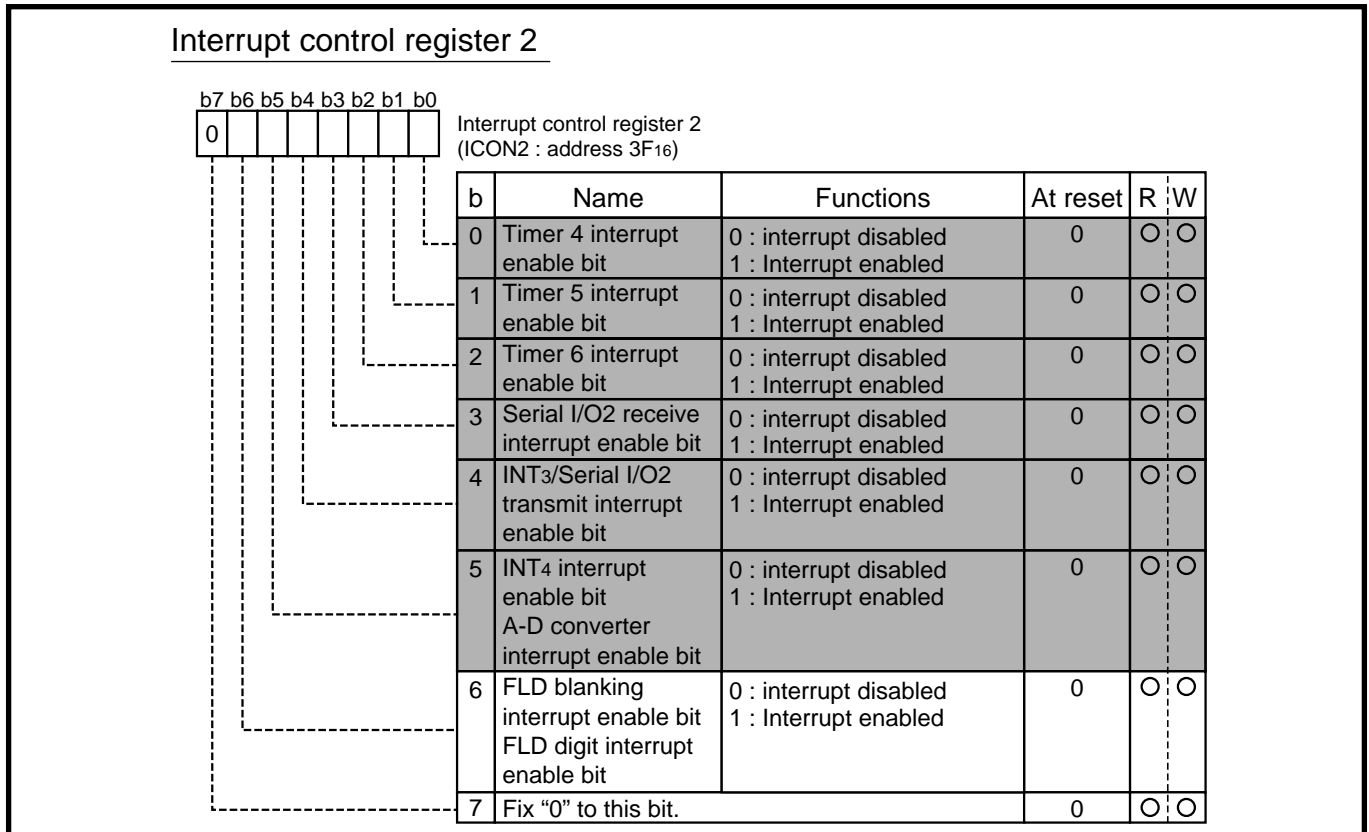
Interrupt control register 2

b7 b6 b5 b4 b3 b2 b1 b0

0

Interrupt control register 2
(ICON2 : address $3F_{16}$)

| b | Name | Functions | At reset | R | W |
|---|---|---|---|---|---|
| 0 | Timer 4 interrupt enable bit | 0 : interrupt disabled<br>1 : Interrupt enabled | 0 | ○ | ○ |
| 1 | Timer 5 interrupt enable bit | 0 : interrupt disabled<br>1 : Interrupt enabled | 0 | ○ | ○ |
| 2 | Timer 6 interrupt enable bit | 0 : interrupt disabled<br>1 : Interrupt enabled | 0 | ○ | ○ |
| 3 | Serial I/O2 receive interrupt enable bit | 0 : interrupt disabled<br>1 : Interrupt enabled | 0 | ○ | ○ |
| 4 | $INT_3$/Serial I/O2 transmit interrupt enable bit | 0 : interrupt disabled<br>1 : Interrupt enabled | 0 | ○ | ○ |
| 5 | $INT_4$ interrupt enable bit<br>A-D converter interrupt enable bit | 0 : interrupt disabled<br>1 : Interrupt enabled | 0 | ○ | ○ |
| 6 | FLD blanking interrupt enable bit<br>FLD digit interrupt enable bit | 0 : interrupt disabled<br>1 : Interrupt enabled | 0 | ○ | ○ |
| 7 | Fix “0” to this bit. | | 0 | ○ | ○ |